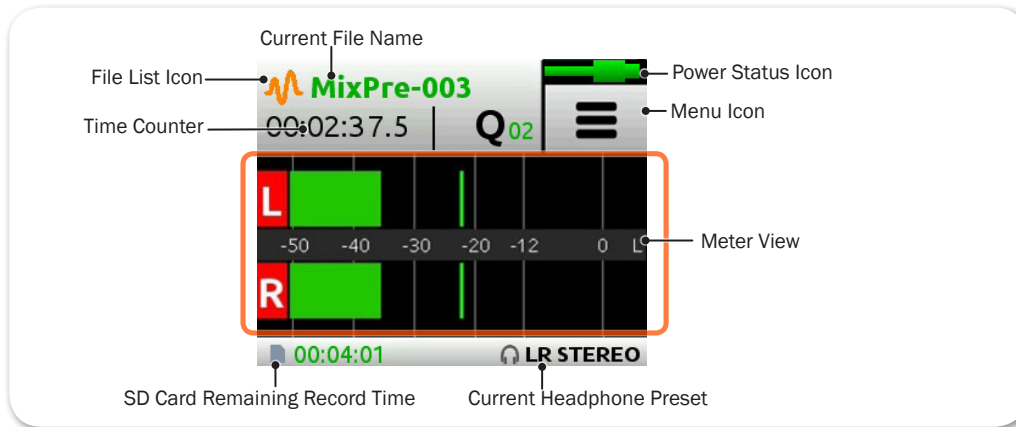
Current File Name

File List Icon

MixPre-003

Power Status Icon

Menu Icon

Time Counter

00:02:37.5

$Q_{02}$

L

-50 -40 -30 -20 -12 0 L

Meter View

R

00:04:01

LR STEREO

SD Card Remaining Record Time

Current Headphone Preset